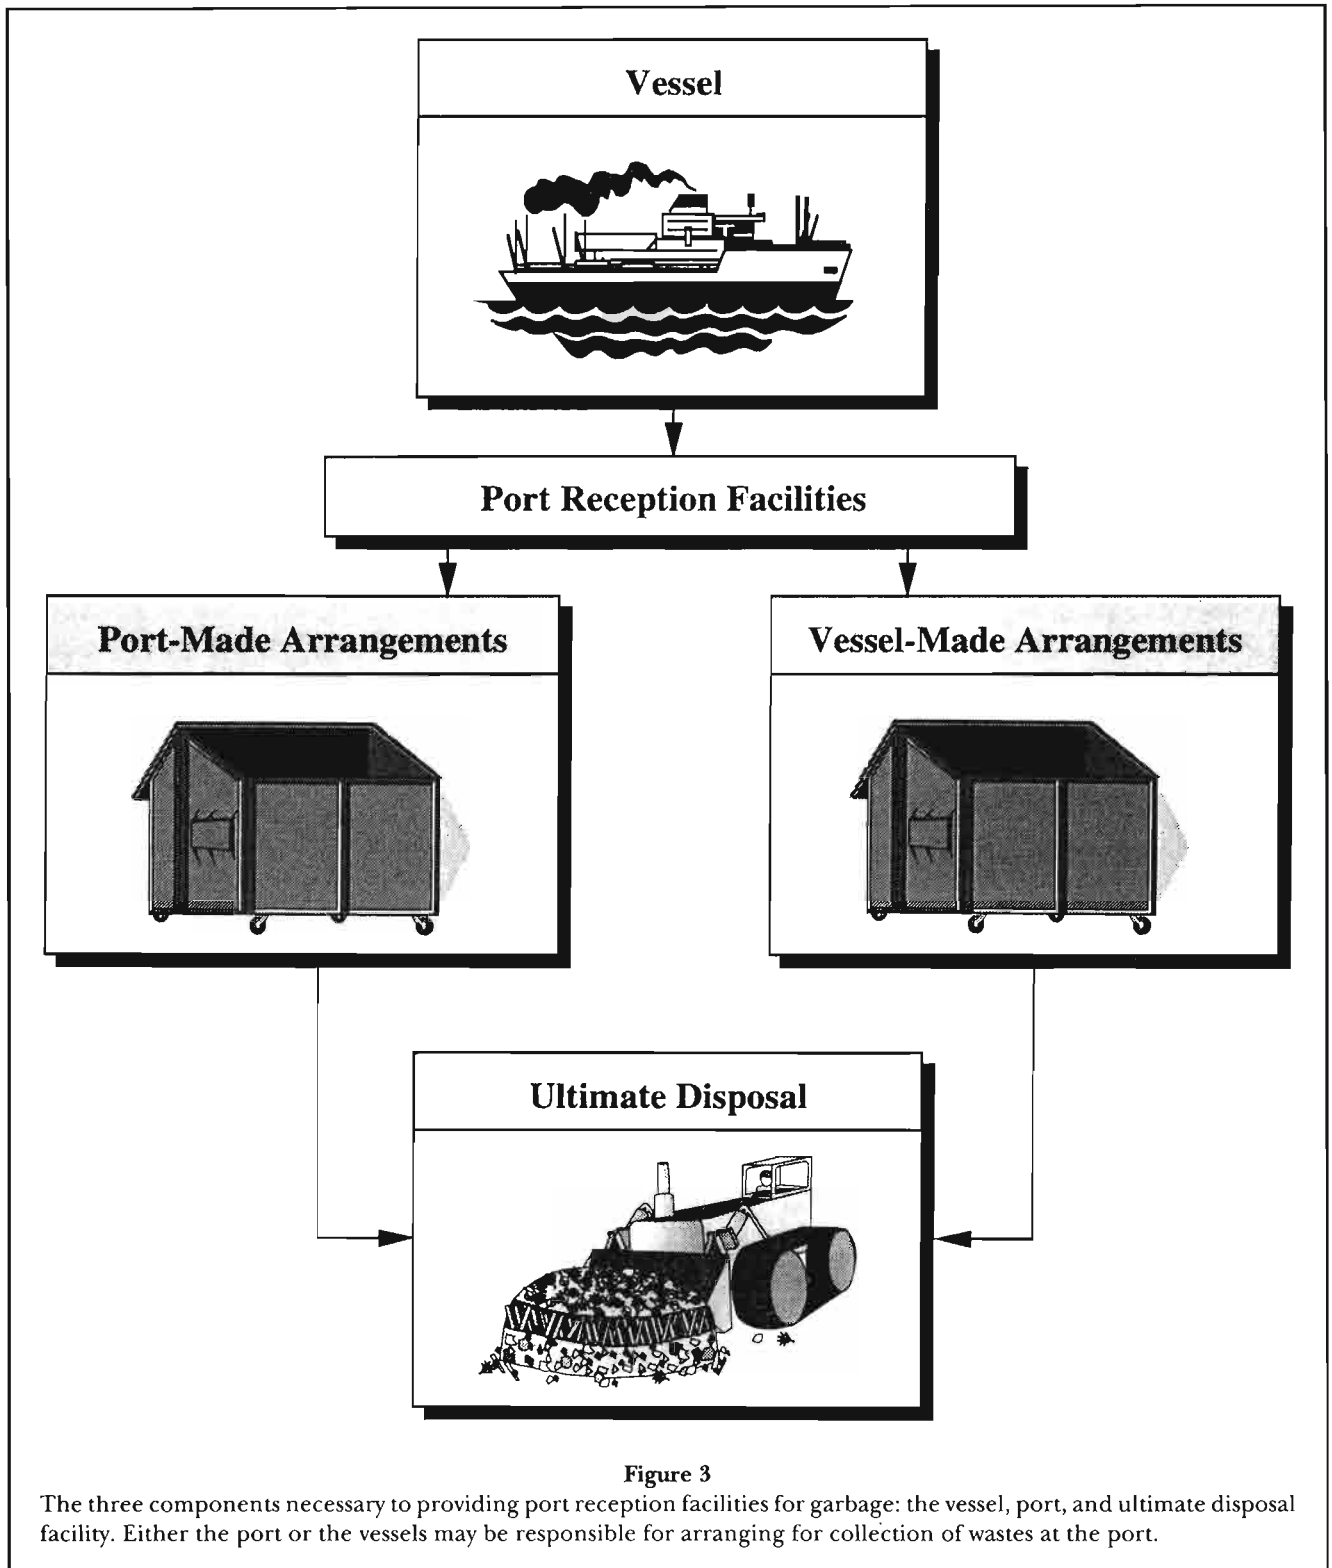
Vessel

Port Reception Facilities

Port-Made Arrangements

Vessel-Made Arrangements

Ultimate Disposal

Figure 3
The three components necessary to providing port reception facilities for garbage: the vessel, port, and ultimate disposal facility. Either the port or the vessels may be responsible for arranging for collection of wastes at the port.